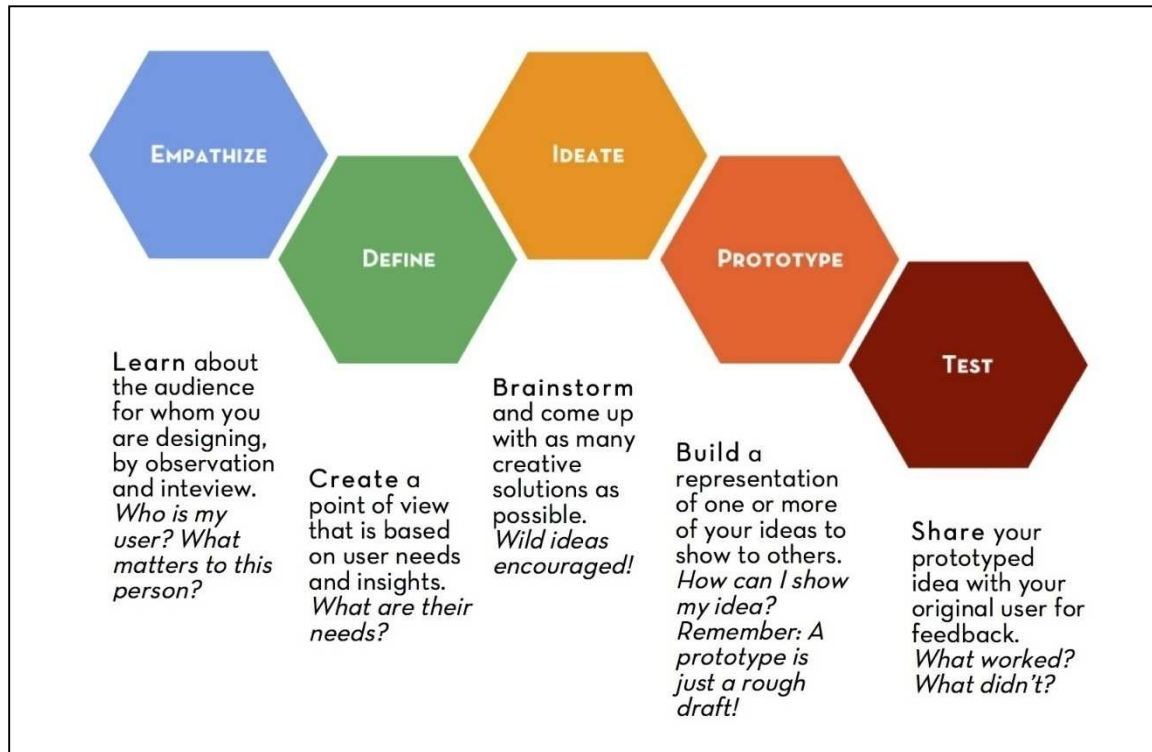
EMPATHIZE

DEFINE

IDEATE

PROTOTYPE

TEST

Learn about the audience for whom you are designing, by observation and inteview. *Who is my user? What matters to this person?*

Create a point of view that is based on user needs and insights. *What are their needs?*

Brainstorm and come up with as many creative solutions as possible. *Wild ideas encouraged!*

Build a representation of one or more of your ideas to show to others. *How can I show my idea? Remember: A prototype is just a rough draft!*

Share your prototyped idea with your original user for feedback. *What worked? What didn't?*